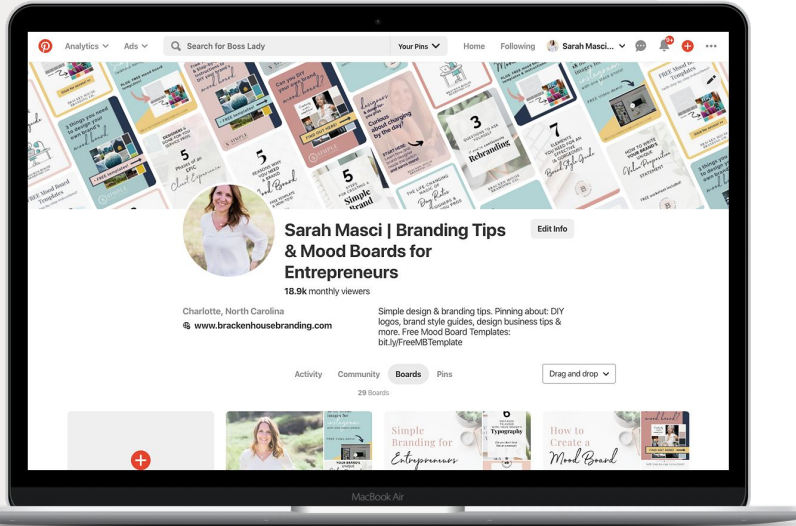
Analytics Ads Search for Boss Lady Your Pins Home Following Sarah Masci...

Sarah Masci | Branding Tips & Mood Boards for Entrepreneurs

Edit Info

18.9k monthly viewers

Charlotte, North Carolina
www.brackenhousebranding.com

Simple design & branding tips. Pinning about: DIY logos, brand style guides, design business tips & more. Free Mood Board Templates: bit.ly/FreeMBTemplate

Activity Community Boards Pins

Drag and drop

29 Boards

Simple Branding for Entrepreneurs

How to Create a Mood Board

MacBook Air